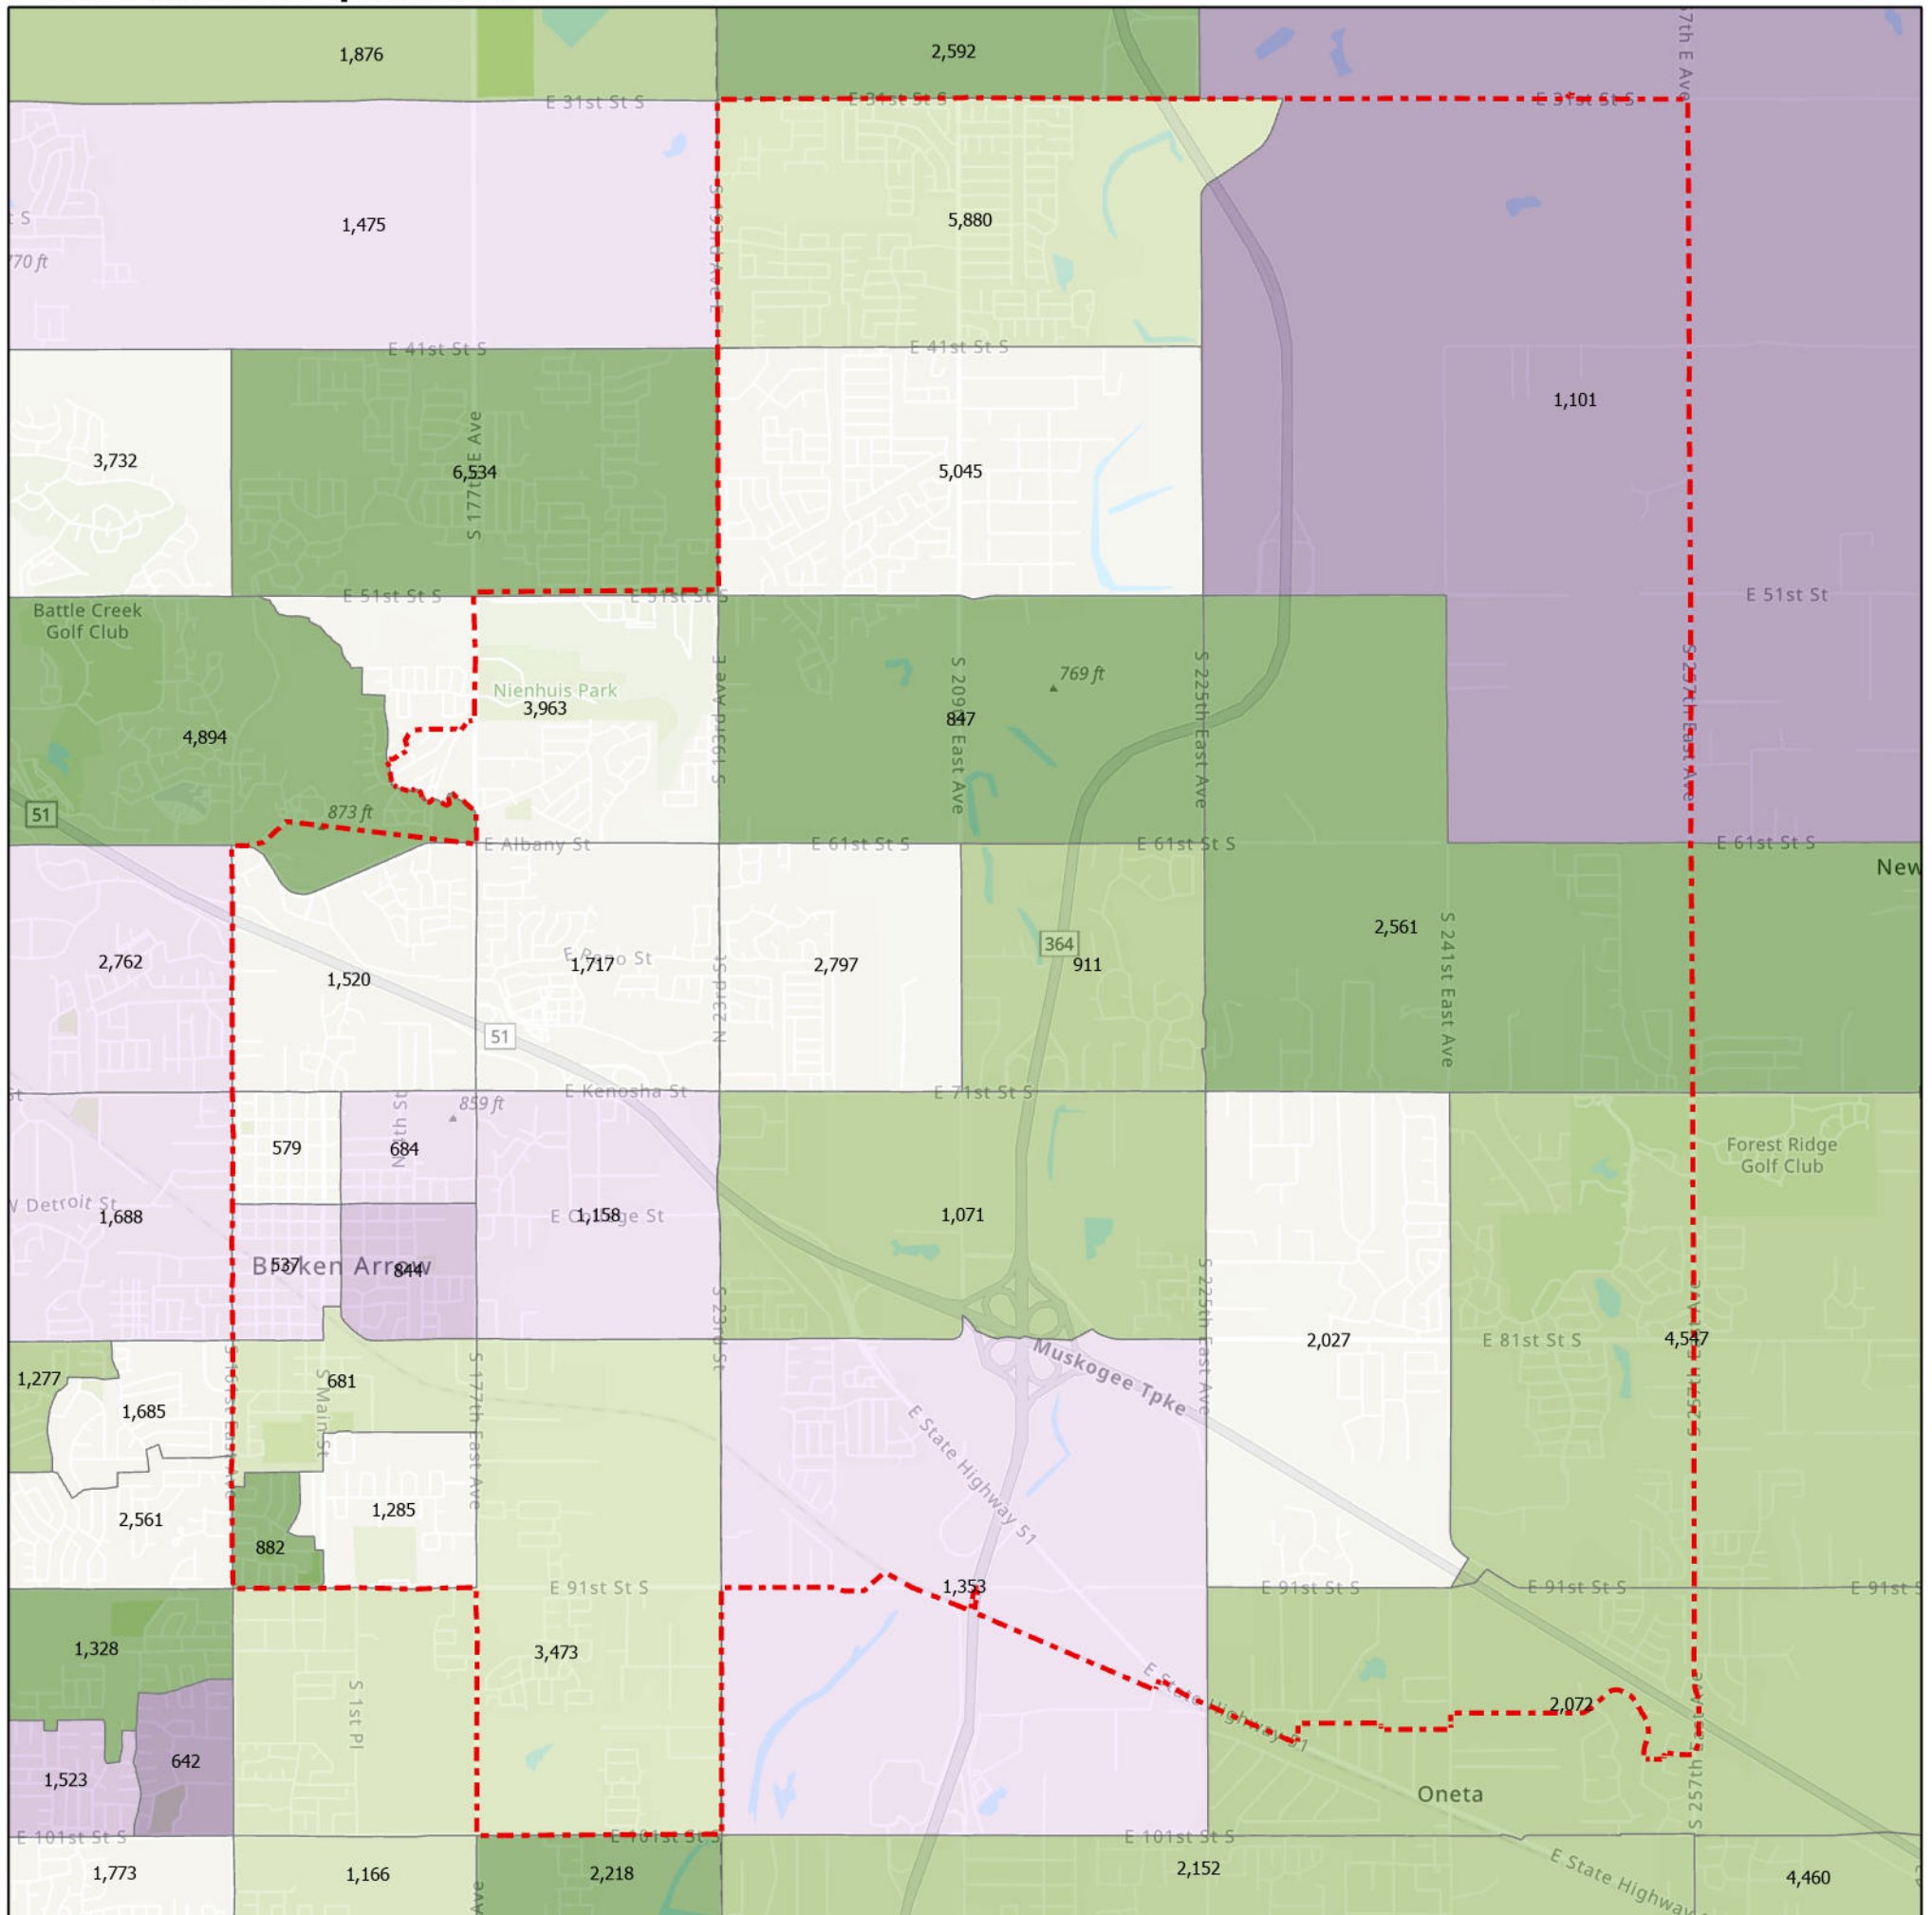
1,876
2,592
E 31st St S
E 31st St S
E 31st St S
7th E Ave
1,475
5,880
S 193rd E Ave
70 ft
E 41st St S
E 41st St S
1,101
3,732
6,534
S 177th E Ave
5,045
E 51st St S
E 51st St S
E 51st St
Battle Creek Golf Club
Nienhuis Park
3,963
S 193rd E Ave
769 ft
S 209th East Ave
847
S 225th East Ave
S 257th East Ave
4,894
51
873 ft
E Albany St
E 61st St S
E 61st St S
E 61st St S
New
2,561
S 241st East Ave
2,762
1,520
E Pecan St
1,717
N 23rd St
2,797
364
911
51
E Kenosha St
859 ft
E 71st St S
579
N 9th St
684
W Detroit St
1,688
E College St
1,158
1,071
Forest Ridge Golf Club
Broken Arrow
537
844
S 23rd St
S 225th East Ave
Muskogee Tpke
2,027
E 81st St S
4,547
1,277
681
S Main St
1,685
S 177th East Ave
E State Highway 51
2,561
1,285
882
E 91st St S
1,353
E 91st St S
E 91st St S
E 91st S
1,328
3,473
S 1st Pl
E State Highway 51
2,072
642
1,523
Oneta
S 257th E Ave
E 101st St S
E 101st St S
E 101st St S
1,773
1,166
2,218
2,152
E State Highway
4,460